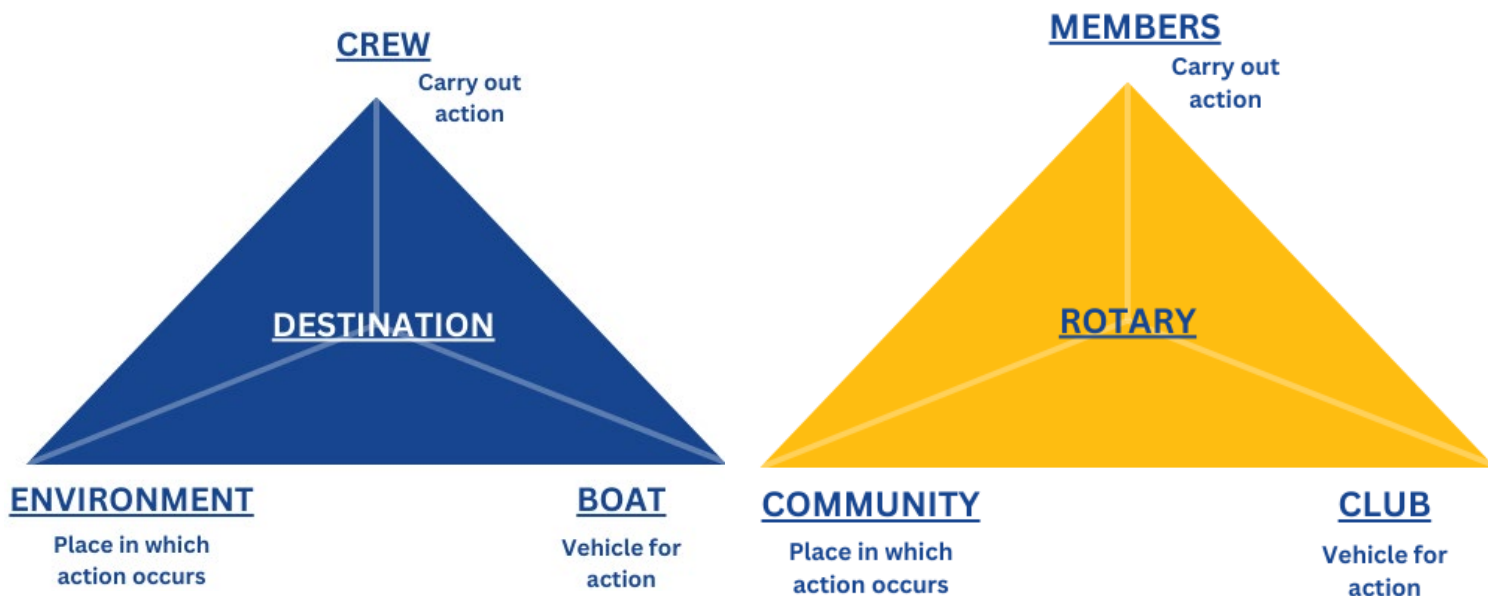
CREW
Carry out action

DESTINATION

ENVIRONMENT
Place in which action occurs

BOAT
Vehicle for action

MEMBERS
Carry out action

ROTARY

COMMUNITY
Place in which action occurs

CLUB
Vehicle for action